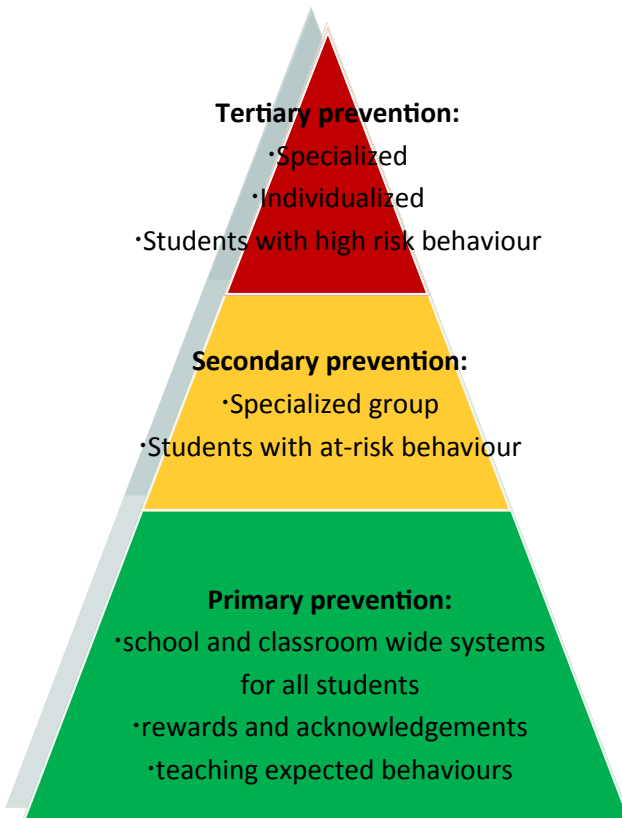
**Tertiary prevention:**
·Specialized
·Individualized
·Students with high risk behaviour

**Secondary prevention:**
·Specialized group
·Students with at-risk behaviour

**Primary prevention:**
·school and classroom wide systems for all students
·rewards and acknowledgements
·teaching expected behaviours